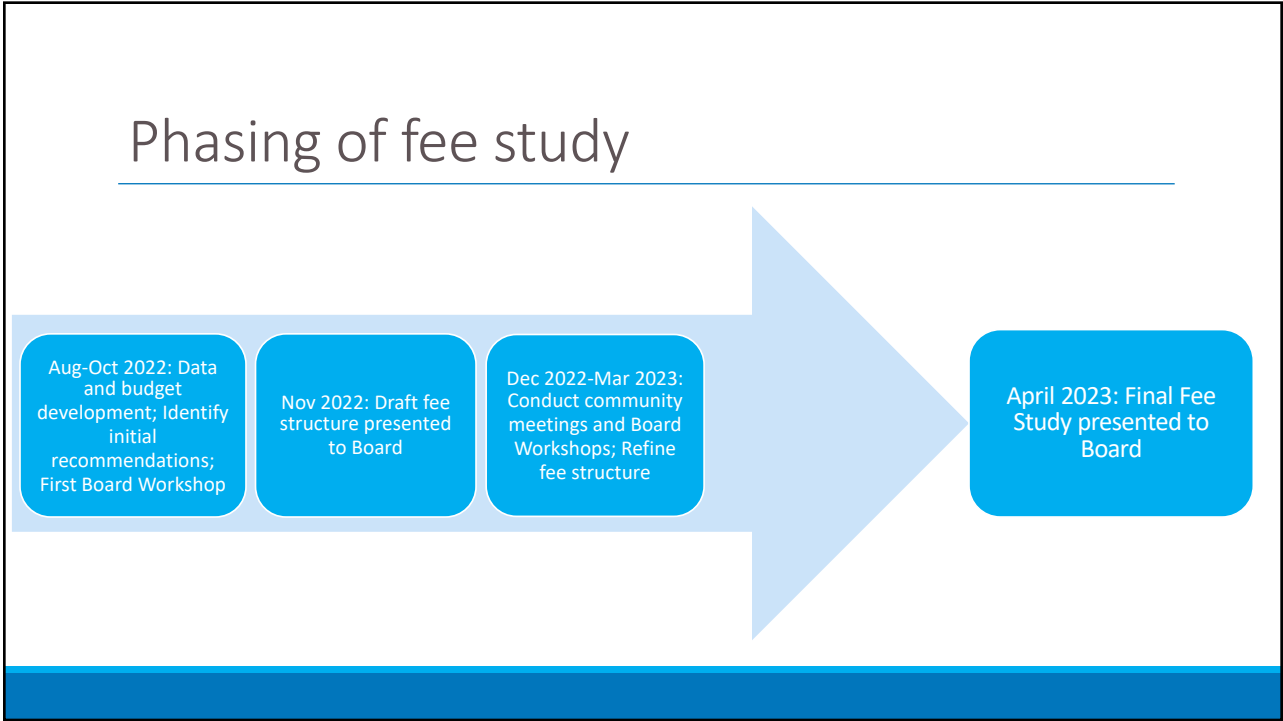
Phasing of fee study

Aug-Oct 2022: Data and budget development; Identify initial recommendations; First Board Workshop

Nov 2022: Draft fee structure presented to Board

Dec 2022-Mar 2023: Conduct community meetings and Board Workshops; Refine fee structure

April 2023: Final Fee Study presented to Board